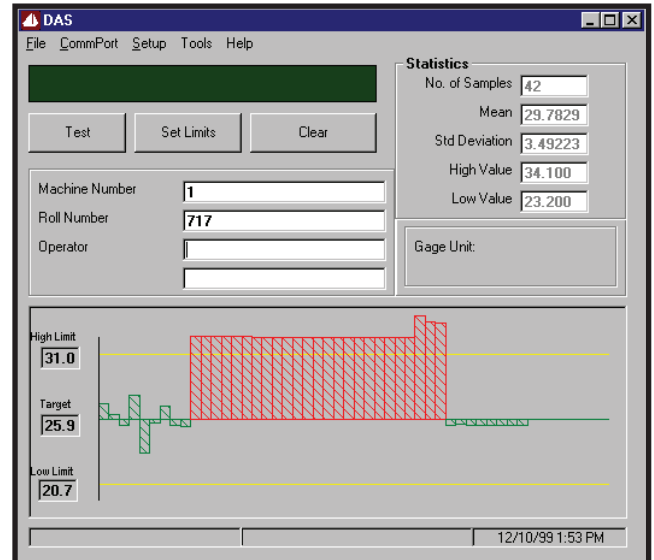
DAS

File CommPort Setup Tools Help

Test Set Limits Clear

Statistics

No. of Samples 42

Mean 29.7829

Std Deviation 3.49223

High Value 34.100

Low Value 23.200

Machine Number 1

Roll Number 717

Operator

Gage Unit:

High Limit 31.0

Target 25.9

Low Limit 20.7

12/10/99 1:53 PM